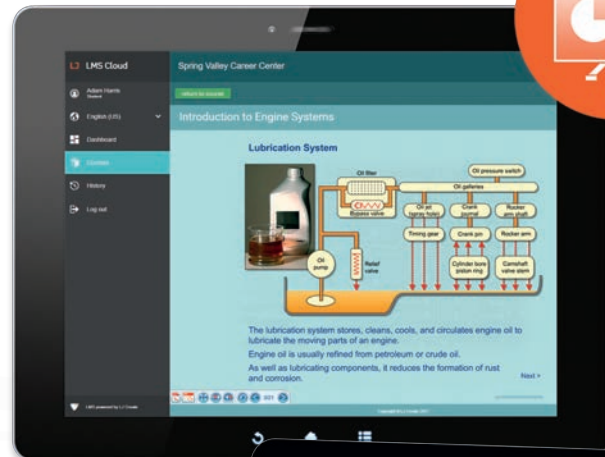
LMS Cloud

Adam Harris
Student

English (US)

Dashboard

Courses

History

Log out

LMS powered by LJ Create

Spring Valley Career Center

return to course

Introduction to Engine Systems

Lubrication System

Oil filter

Oil pressure switch

Bypass valve

Oil galleries

Oil jet (spray holes)

Crank journal

Rocker arm shaft

Timing gear

Crank pin

Rocker arm

Oil pump

Relief valve

Cylinder bore piston ring

Camshaft valve stem

The lubrication system stores, cleans, cools, and circulates engine oil to lubricate the moving parts of an engine.

Engine oil is usually refined from petroleum or crude oil.

As well as lubricating components, it reduces the formation of rust and corrosion.

Next >

001

Copyright © LJ Create 2017